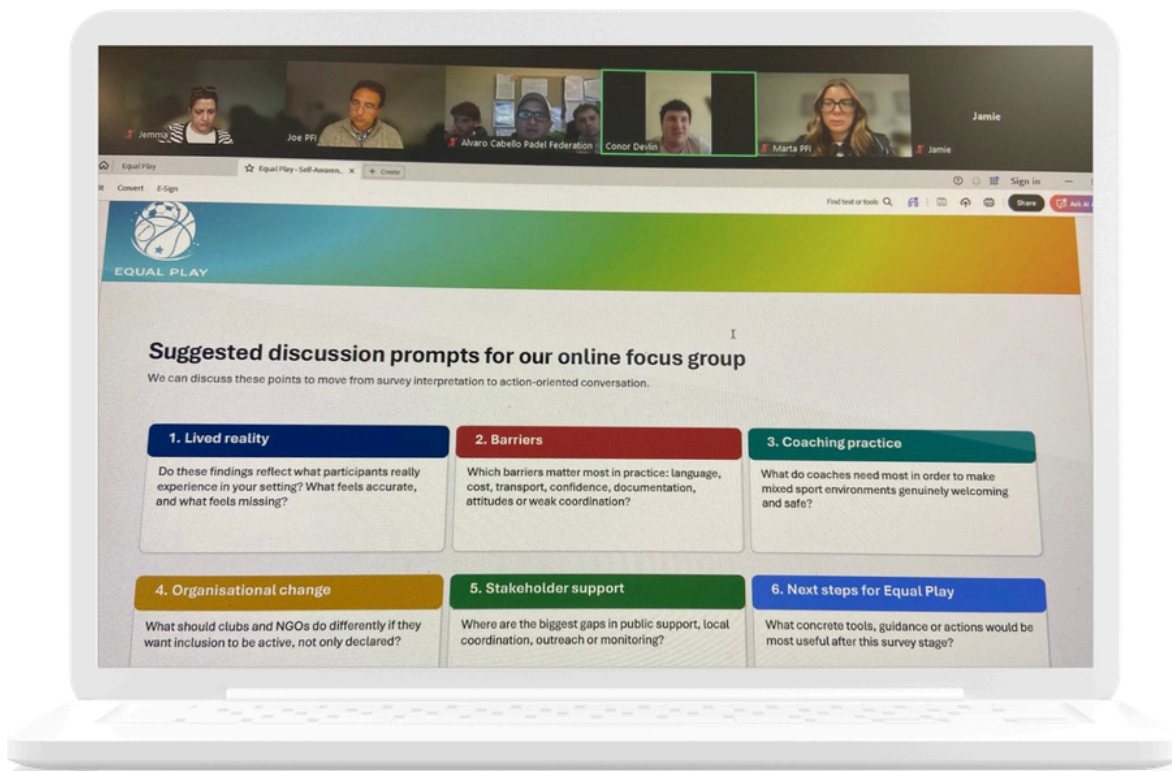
Jemma

Joe PFI

Alvaro Cabello Padel Federation

Conor Devlin

Marta PFI

Jamie

Jamie

Equal Play

Equal Play - Self-Awaren... ×

+ Create

Convert E-Sign

Sign in

Find text or tools

Share

Ask AI

EQUAL PLAY

Suggested discussion prompts for our online focus group

We can discuss these points to move from survey interpretation to action-oriented conversation.

1. Lived reality

Do these findings reflect what participants really experience in your setting? What feels accurate, and what feels missing?

2. Barriers

Which barriers matter most in practice: language, cost, transport, confidence, documentation, attitudes or weak coordination?

3. Coaching practice

What do coaches need most in order to make mixed sport environments genuinely welcoming and safe?

4. Organisational change

What should clubs and NGOs do differently if they want inclusion to be active, not only declared?

5. Stakeholder support

Where are the biggest gaps in public support, local coordination, outreach or monitoring?

6. Next steps for Equal Play

What concrete tools, guidance or actions would be most useful after this survey stage?